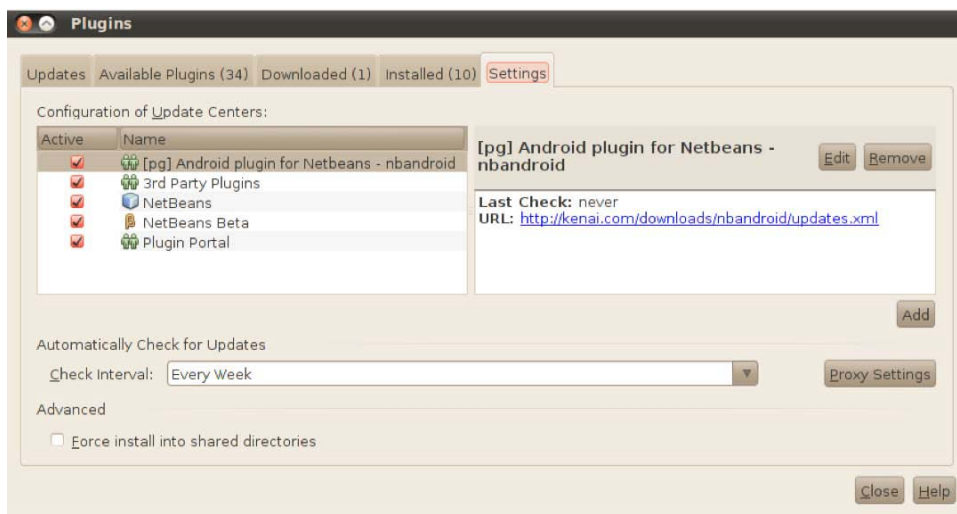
Plugins

Updates | Available Plugins (34) | Downloaded (1) | Installed (10) | Settings

Configuration of Update Centers:

| Active | Name |
|---|---|
| ☑ | [pg] Android plugin for Netbeans - nbandroid |
| ☑ | 3rd Party Plugins |
| ☑ | NetBeans |
| ☑ | NetBeans Beta |
| ☑ | Plugin Portal |

[pg] Android plugin for Netbeans - nbandroid

Edit Remove

Last Check: never
URL: http://kenai.com/downloads/nbandroid/updates.xml

Add

Automatically Check for Updates

Check Interval: Every Week

Proxy Settings

Advanced

Force install into shared directories

Close Help